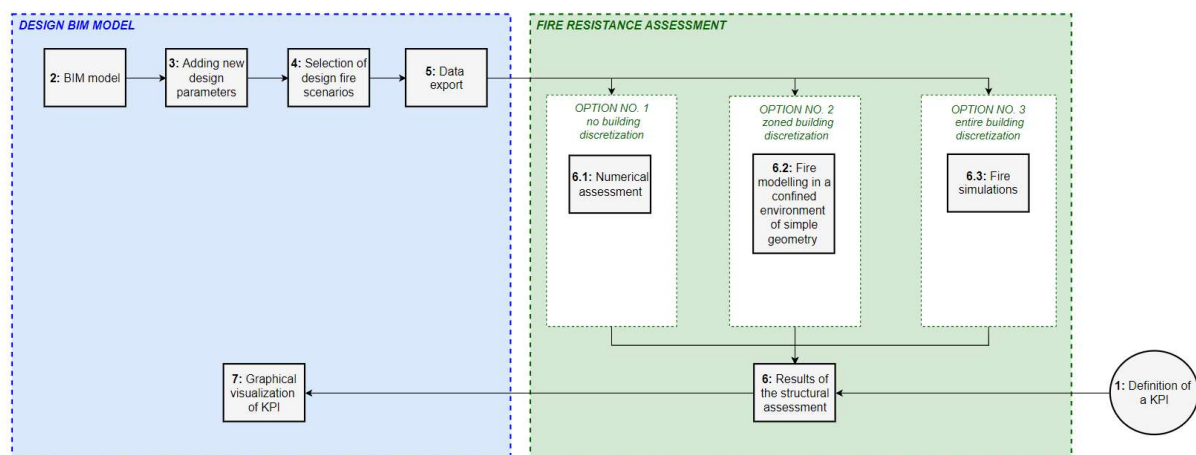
DESIGN BIM MODEL

2: BIM model

3: Adding new design parameters

4: Selection of design fire scenarios

5: Data export

7: Graphical visualization of KPI

FIRE RESISTANCE ASSESSMENT

OPTION NO. 1
no building discretization

6.1: Numerical assessment

OPTION NO. 2
zoned building discretization

6.2: Fire modelling in a confined environment of simple geometry

OPTION NO. 3
entire building discretization

6.3: Fire simulations

6: Results of the structural assessment

1: Definition of a KPI